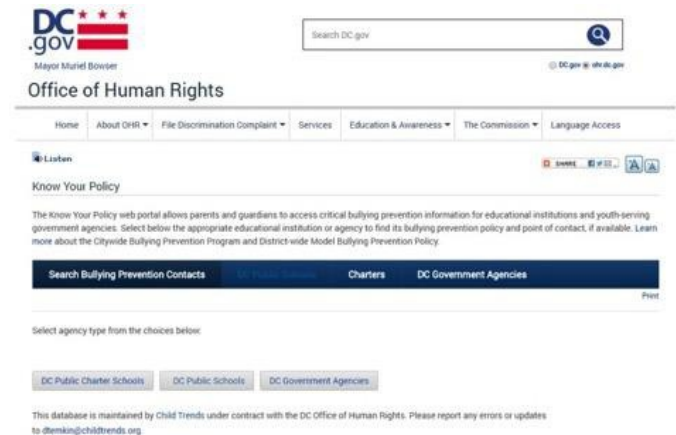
DC .gov

Mayor Muriel Bowser

Search DC.gov

DC.gov ohr.dc.gov

Office of Human Rights

Home | About OHR ▾ | File Discrimination Complaint ▾ | Services | Education & Awareness ▾ | The Commission ▾ | Language Access

Listen

SHARE

A A

Know Your Policy

The Know Your Policy web portal allows parents and guardians to access critical bullying prevention information for educational institutions and youth-serving government agencies. Select below the appropriate educational institution or agency to find its bullying prevention policy and point of contact, if available. Learn more about the Citywide Bullying Prevention Program and District-wide Model Bullying Prevention Policy.

Search Bullying Prevention Contacts | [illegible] | Charters | DC Government Agencies

Print

Select agency type from the choices below:

DC Public Charter Schools | DC Public Schools | DC Government Agencies

This database is maintained by Child Trends under contract with the DC Office of Human Rights. Please report any errors or updates to dtemkin@childtrends.org